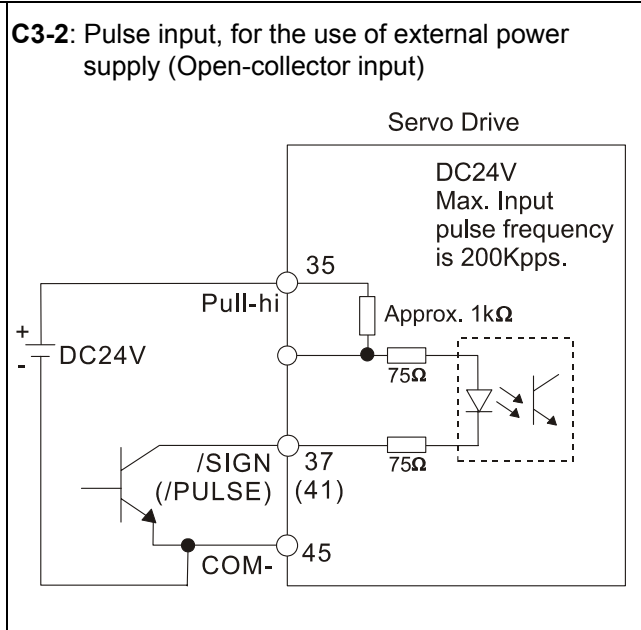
**C3-2**: Pulse input, for the use of external power supply (Open-collector input)

Servo Drive

DC24V
Max. Input pulse frequency is 200Kpps.

35

Pull-hi

Approx. 1k$\Omega$

+
-
DC24V

75$\Omega$

/SIGN
(/PULSE)

37
(41)

75$\Omega$

COM-

45